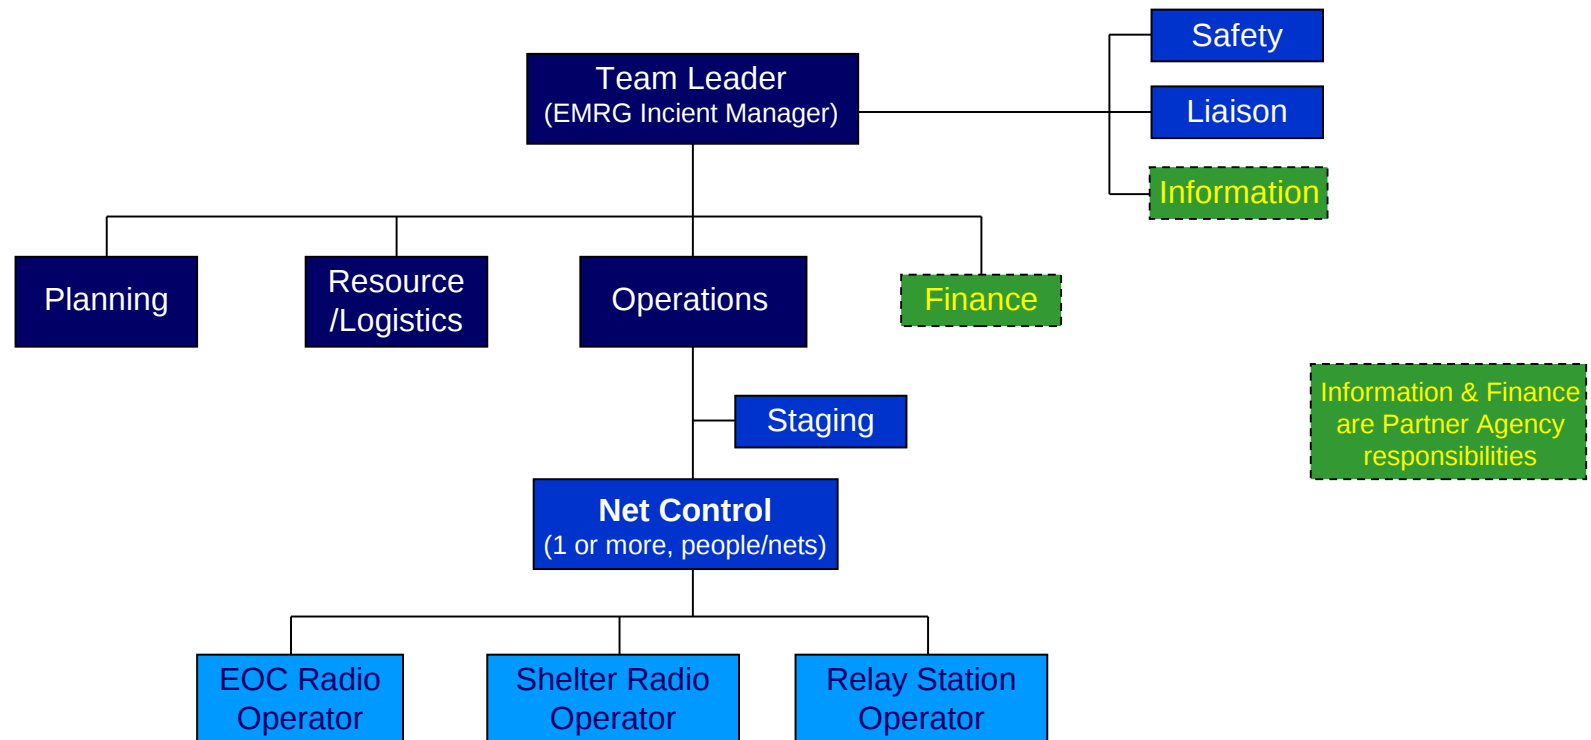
Team Leader
(EMRG Incient Manager)

Safety

Liaison

Information

Planning

Resource
/Logistics

Operations

Finance

Information & Finance are Partner Agency responsibilities

Staging

Net Control
(1 or more, people/nets)

EOC Radio Operator

Shelter Radio Operator

Relay Station Operator